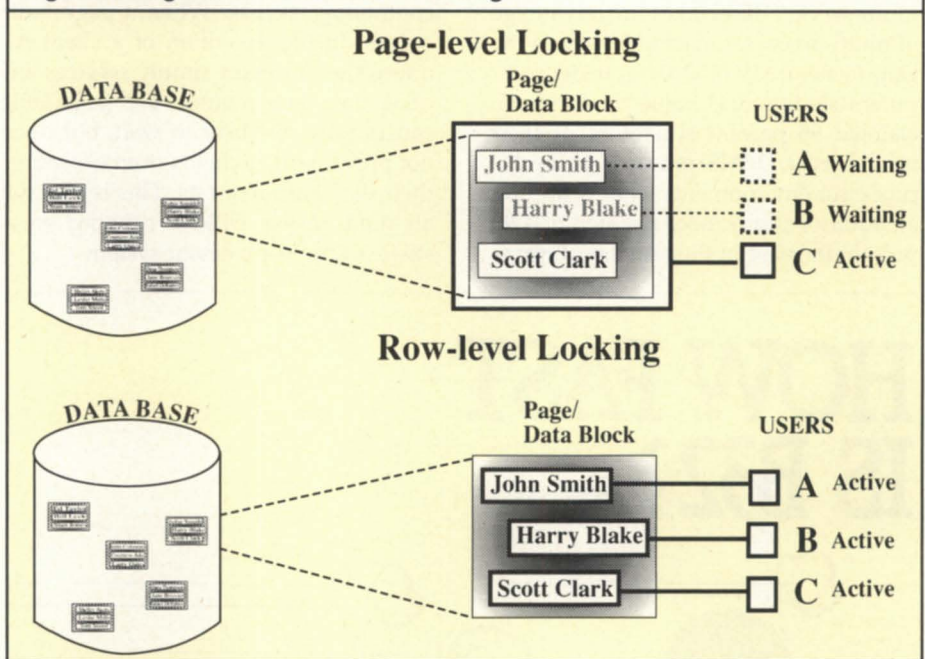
Page-level Locking

DATA BASE

Page/
Data Block

USERS

John Smith

Harry Blake

Scott Clark

A Waiting

B Waiting

C Active

Row-level Locking

DATA BASE

Page/
Data Block

USERS

John Smith

Harry Blake

Scott Clark

A Active

B Active

C Active